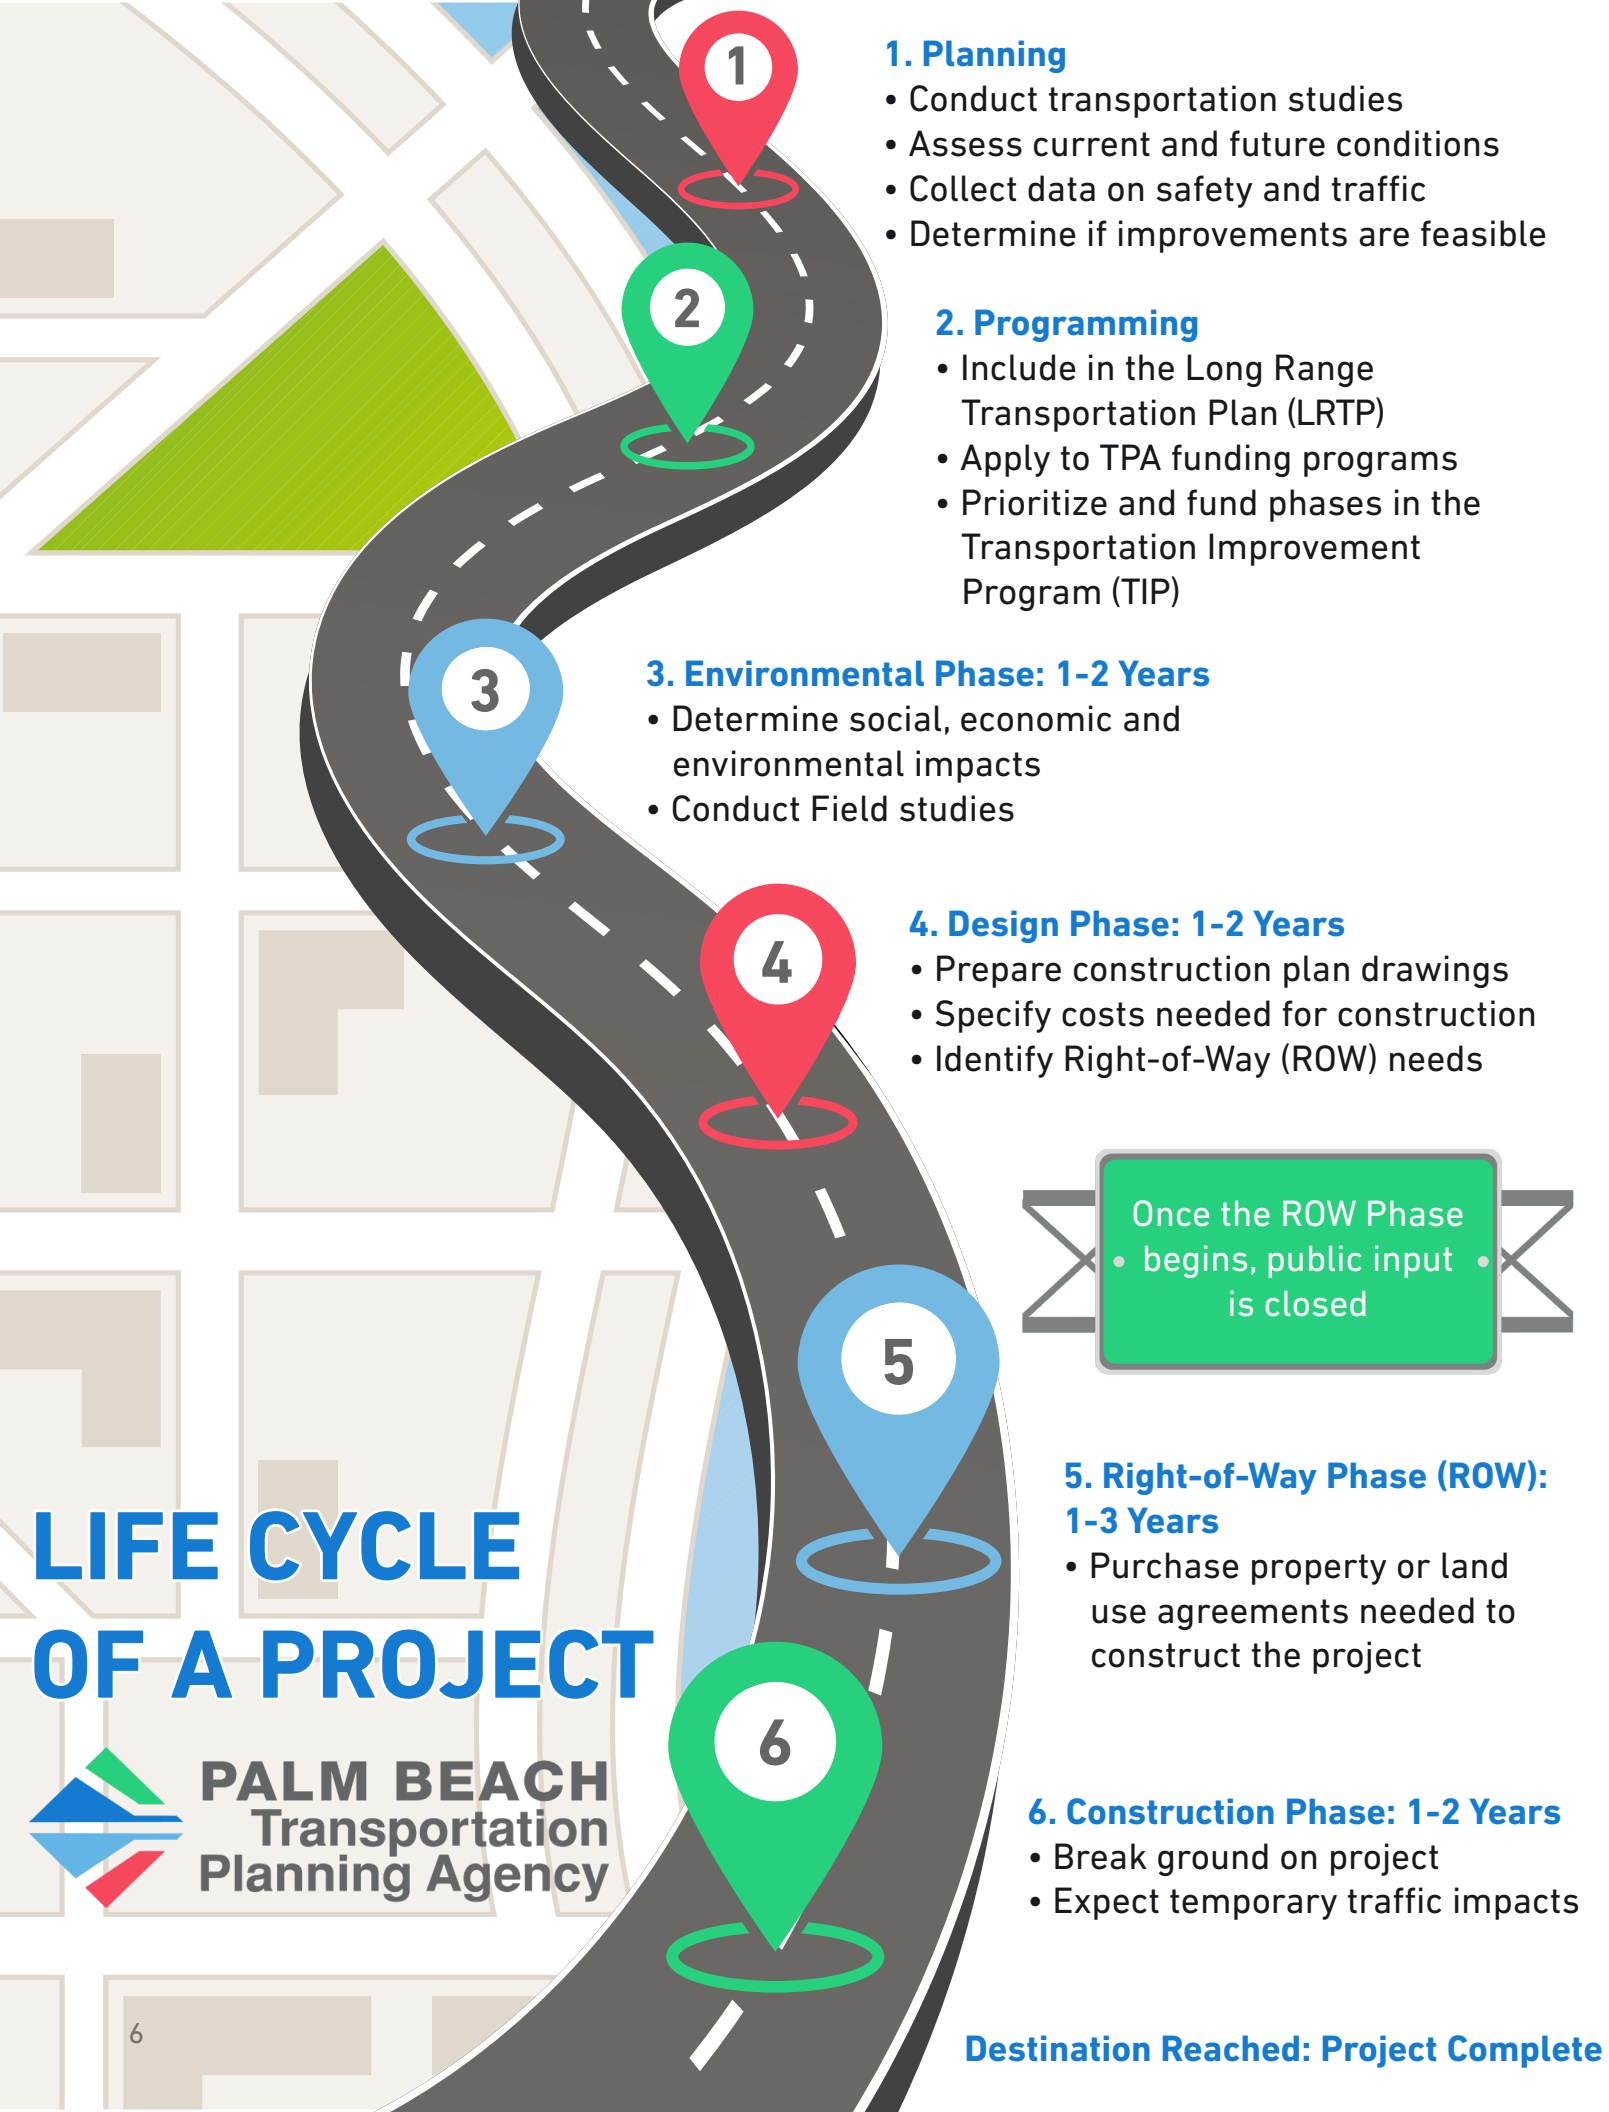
1

2

3

4

5

6

1. Planning
• Conduct transportation studies
• Assess current and future conditions
• Collect data on safety and traffic
• Determine if improvements are feasible

2. Programming
• Include in the Long Range Transportation Plan (LRTP)
• Apply to TPA funding programs
• Prioritize and fund phases in the Transportation Improvement Program (TIP)

3. Environmental Phase: 1-2 Years
• Determine social, economic and environmental impacts
• Conduct Field studies

4. Design Phase: 1-2 Years
• Prepare construction plan drawings
• Specify costs needed for construction
• Identify Right-of-Way (ROW) needs

Once the ROW Phase begins, public input is closed

5. Right-of-Way Phase (ROW): 1-3 Years
• Purchase property or land use agreements needed to construct the project

LIFE CYCLE OF A PROJECT

PALM BEACH Transportation Planning Agency

6. Construction Phase: 1-2 Years
• Break ground on project
• Expect temporary traffic impacts

6

Destination Reached: Project Complete